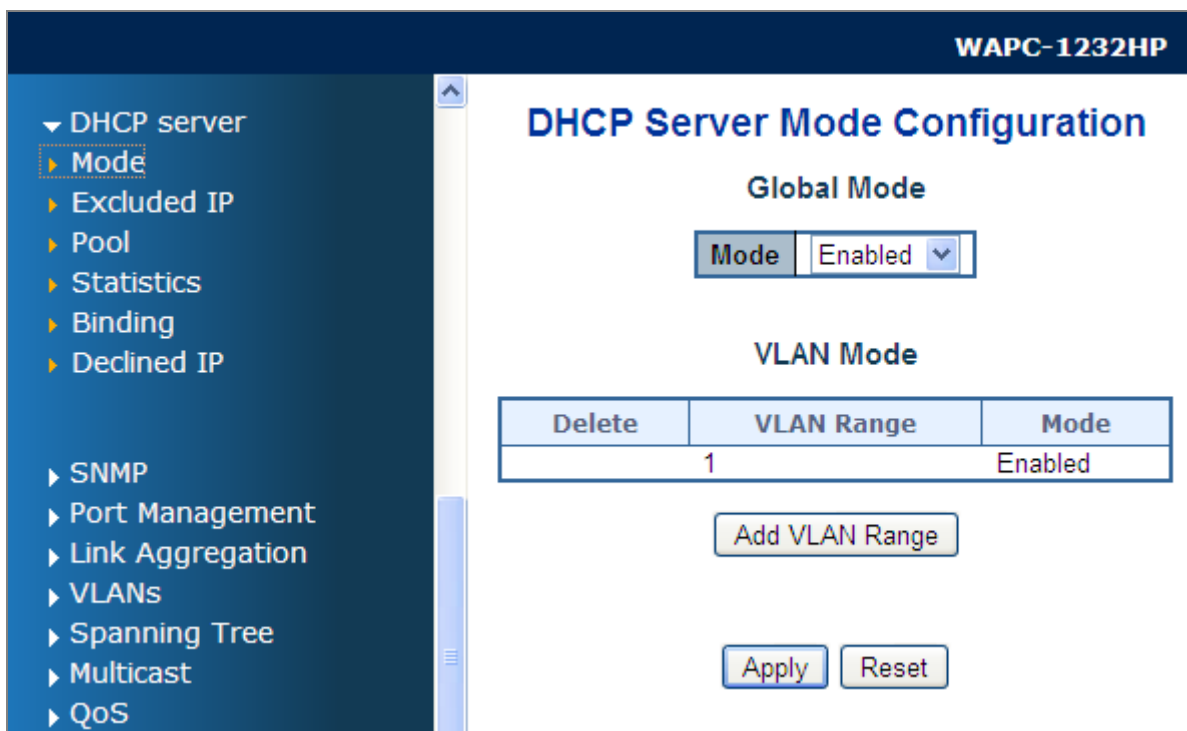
WAPC-1232HP

DHCP server
Mode
Excluded IP
Pool
Statistics
Binding
Declined IP

SNMP
Port Management
Link Aggregation
VLANs
Spanning Tree
Multicast
QoS

DHCP Server Mode Configuration

Global Mode

| Mode | Enabled |
|---|---|

VLAN Mode

| Delete | VLAN Range | Mode |
|---|---|---|
| | 1 | Enabled |

Add VLAN Range

Apply Reset